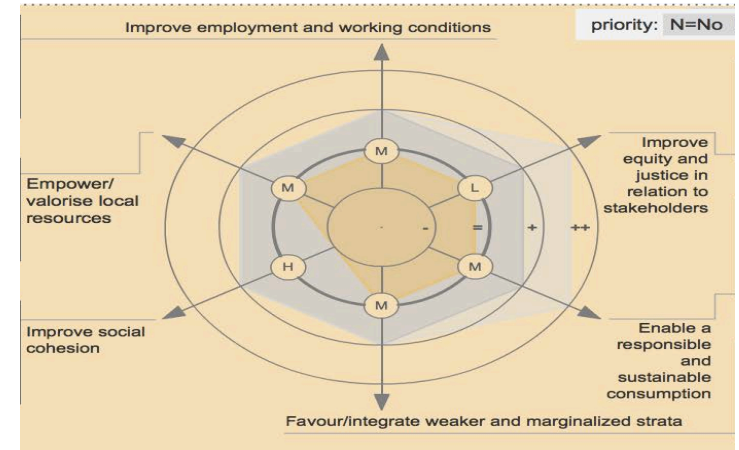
Improve employment and working conditions

priority: N=No

Improve equity and justice in relation to stakeholders

Empower/ valorise local resources

M

M

L

-

=

+

++

H

M

M

Improve social cohesion

Enable a responsible and sustainable consumption

Favour/integrate weaker and marginalized strata